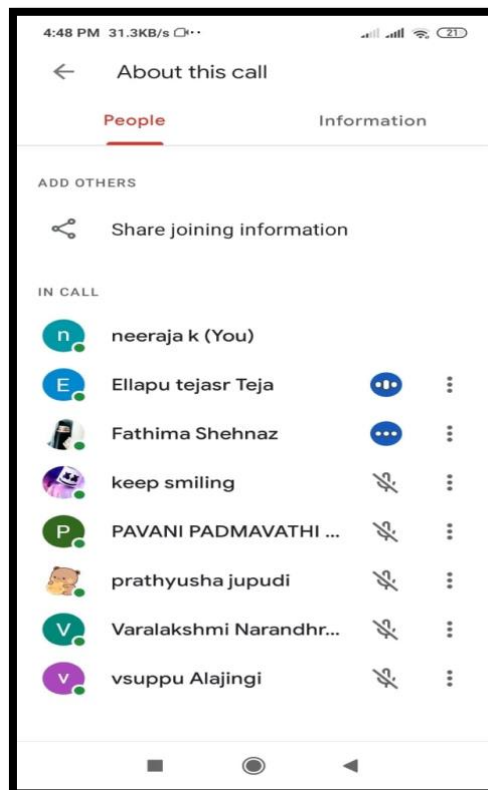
4:48 PM 31.3KB/s

21

About this call

People

Information

ADD OTHERS

Share joining information

IN CALL

n

neeraja k (You)

E

Ellapu tejasr Teja

Fathima Shehnaz

keep smiling

P

PAVANI PADMAVATHI ...

prathyusha jupudi

V

Varalakshmi Narandhr...

v

vsuppu Alajingi